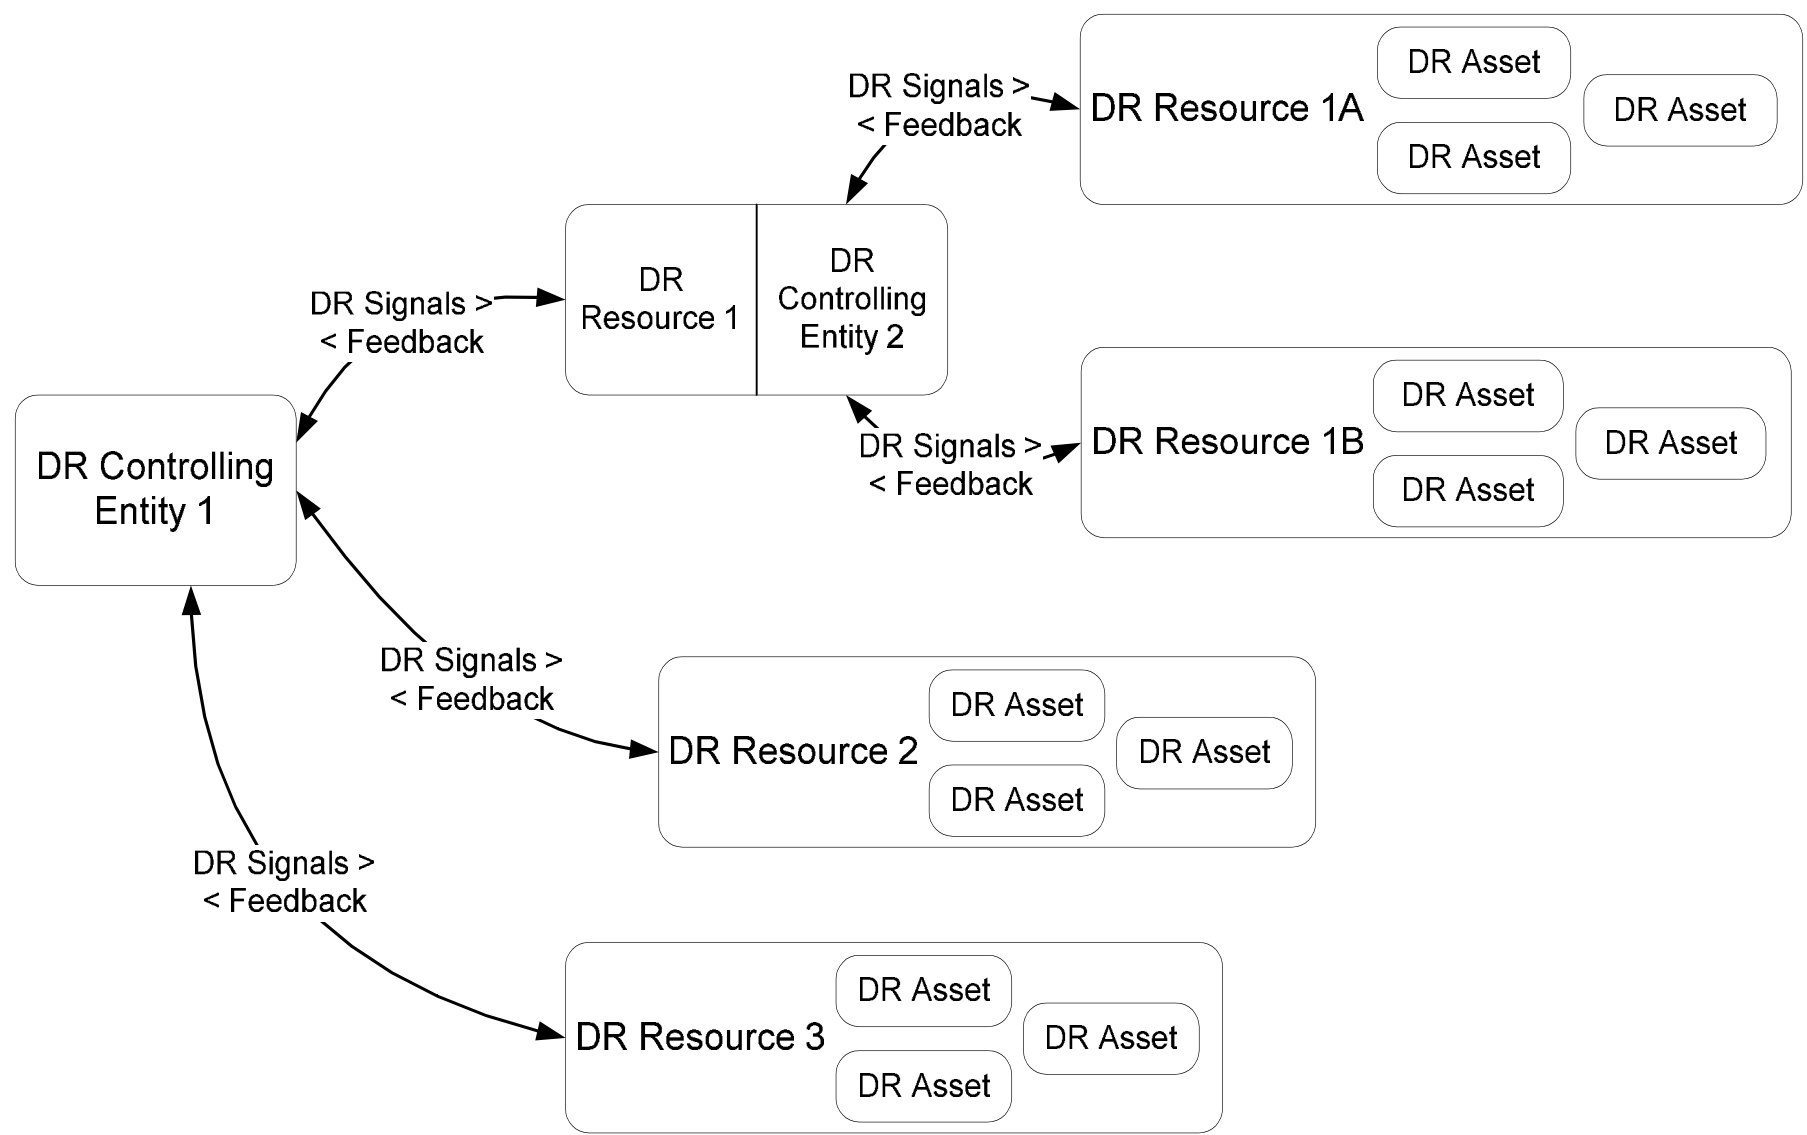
DR Signals >
< Feedback

DR Resource 1A

DR Asset

DR Asset

DR Asset

DR Signals >
< Feedback

DR Resource 1

DR Controlling Entity 2

DR Resource 1B

DR Asset

DR Asset

DR Asset

DR Signals >
< Feedback

DR Controlling Entity 1

DR Signals >
< Feedback

DR Resource 2

DR Asset

DR Asset

DR Asset

DR Signals >
< Feedback

DR Resource 3

DR Asset

DR Asset

DR Asset